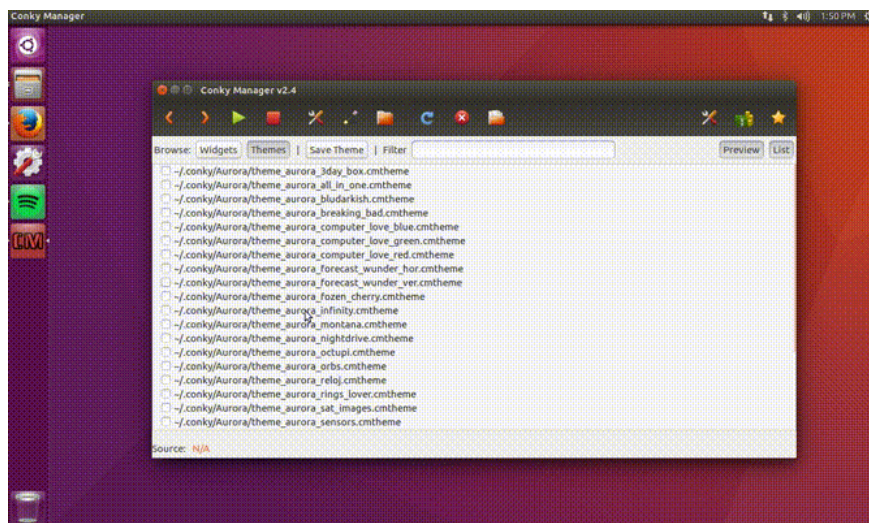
Conky Manager

1:50 PM

CM

Conky Manager v2.4

Browse: Widgets Themes | Save Theme | Filter

Preview List

~/.conky/Aurora/theme_aurora_3day_box.cmtheme
~/.conky/Aurora/theme_aurora_all_in_one.cmtheme
~/.conky/Aurora/theme_aurora_bludarkish.cmtheme
~/.conky/Aurora/theme_aurora_breaking_bad.cmtheme
~/.conky/Aurora/theme_aurora_computer_love_blue.cmtheme
~/.conky/Aurora/theme_aurora_computer_love_green.cmtheme
~/.conky/Aurora/theme_aurora_computer_love_red.cmtheme
~/.conky/Aurora/theme_aurora_forecast_wunder_hor.cmtheme
~/.conky/Aurora/theme_aurora_forecast_wunder_ver.cmtheme
~/.conky/Aurora/theme_aurora_fozen_cherry.cmtheme
~/.conky/Aurora/theme_aurora_infinity.cmtheme
~/.conky/Aurora/theme_aurora_montana.cmtheme
~/.conky/Aurora/theme_aurora_nightdrive.cmtheme
~/.conky/Aurora/theme_aurora_octupi.cmtheme
~/.conky/Aurora/theme_aurora_orbs.cmtheme
~/.conky/Aurora/theme_aurora_reloj.cmtheme
~/.conky/Aurora/theme_aurora_rings_lover.cmtheme
~/.conky/Aurora/theme_aurora_sat_images.cmtheme
~/.conky/Aurora/theme_aurora_sensors.cmtheme

Source: N/A